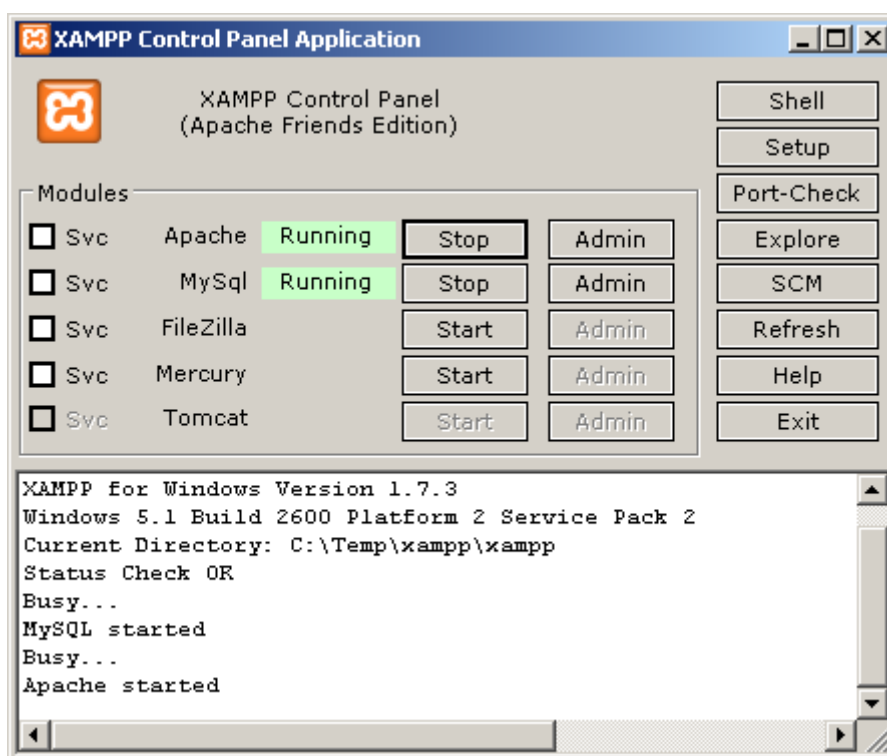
XAMPP Control Panel Application

XAMPP Control Panel
(Apache Friends Edition)

Shell
Setup
Port-Check
Explore
SCM
Refresh
Help
Exit

Modules

| | | | | |
|---|---|---|---|---|
| Svc | Apache | Running | Stop | Admin |
| Svc | MySql | Running | Stop | Admin |
| Svc | FileZilla | | Start | Admin |
| Svc | Mercury | | Start | Admin |
| Svc | Tomcat | | Start | Admin |

XAMPP for Windows Version 1.7.3
Windows 5.1 Build 2600 Platform 2 Service Pack 2
Current Directory: C:\Temp\xampp\xampp
Status Check OK
Busy...
MySQL started
Busy...
Apache started